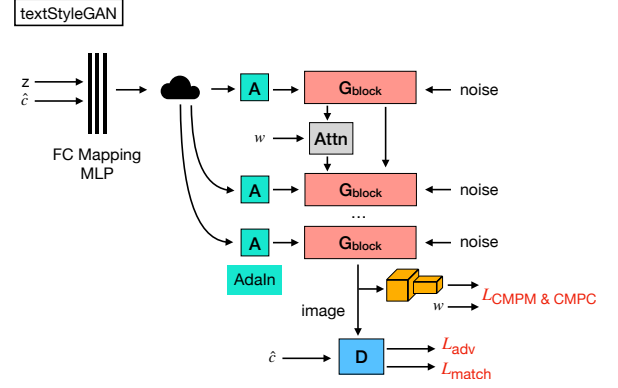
textStyleGAN

z

$\hat{c}$

FC Mapping MLP

A

$G_{block}$

noise

$w$

Attn

A

$G_{block}$

noise

...

A

$G_{block}$

noise

AdaIn

image

$w$

$L_{CMPM\ \&\ CMPC}$

$\hat{c}$

D

$L_{adv}$

$L_{match}$